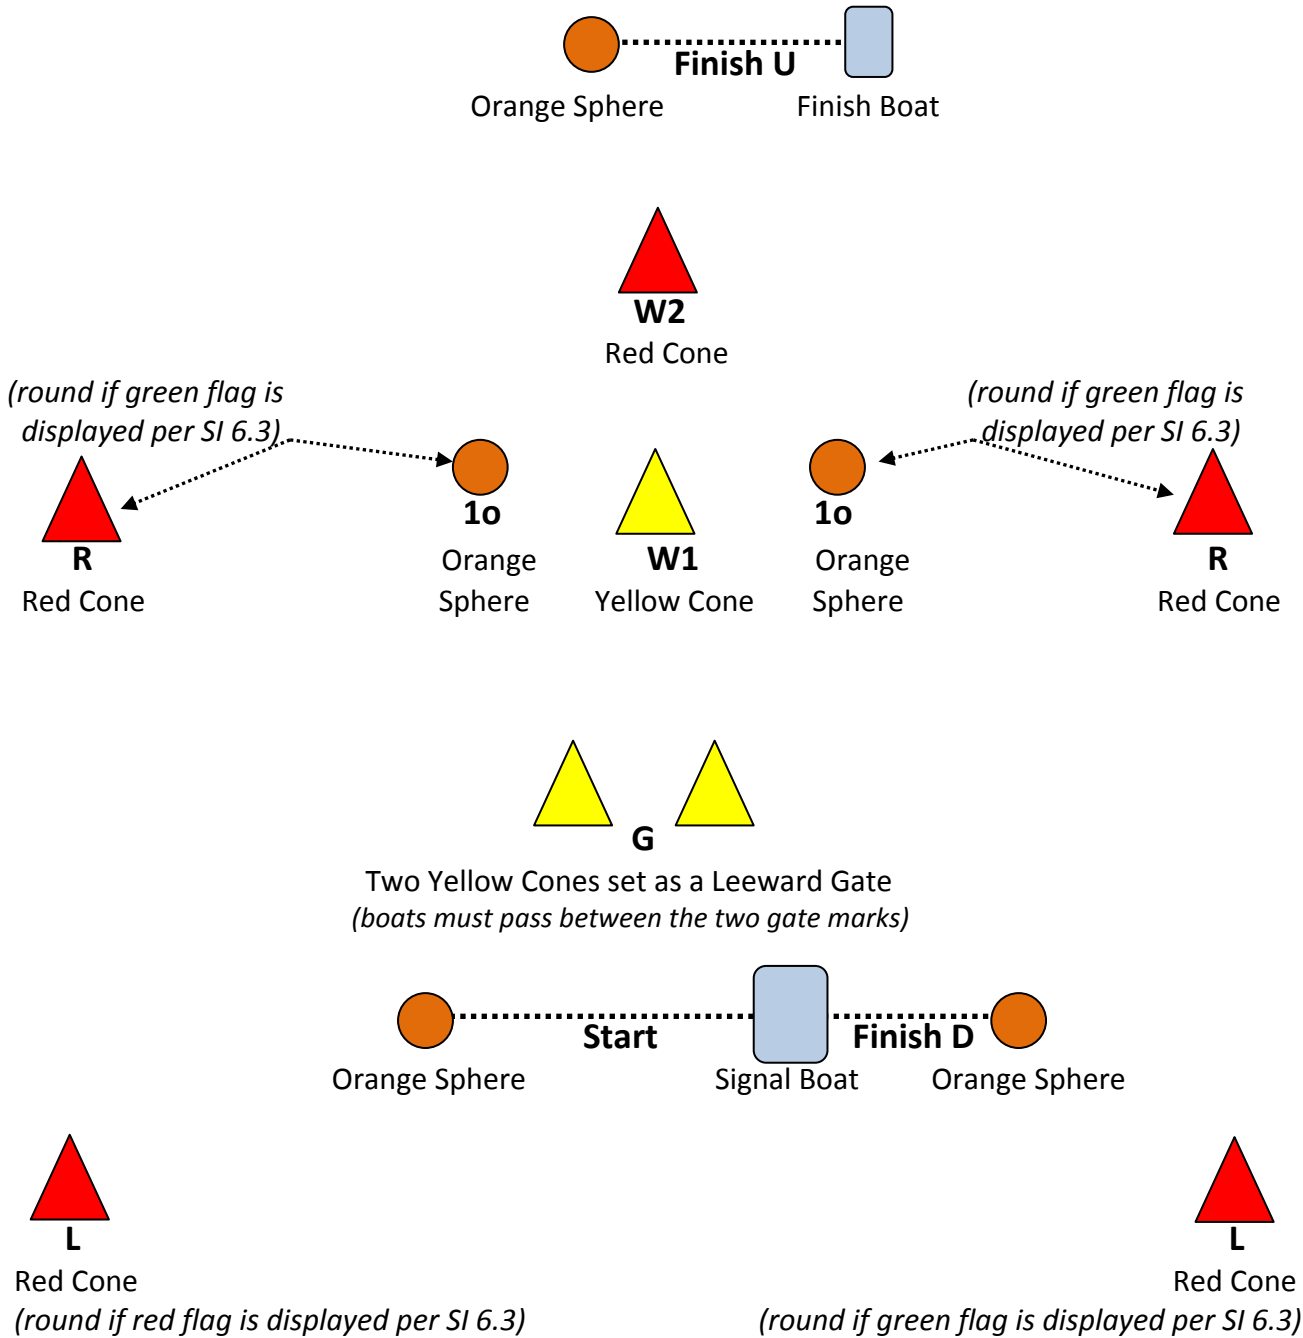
Finish U

Orange Sphere

Finish Boat

W2

Red Cone

(round if green flag is displayed per SI 6.3)

(round if green flag is displayed per SI 6.3)

R

Red Cone

1o

Orange Sphere

W1

Yellow Cone

1o

Orange Sphere

R

Red Cone

G

Two Yellow Cones set as a Leeward Gate

(boats must pass between the two gate marks)

Start

Finish D

Orange Sphere

Signal Boat

Orange Sphere

L

Red Cone

(round if red flag is displayed per SI 6.3)

L

Red Cone

(round if green flag is displayed per SI 6.3)